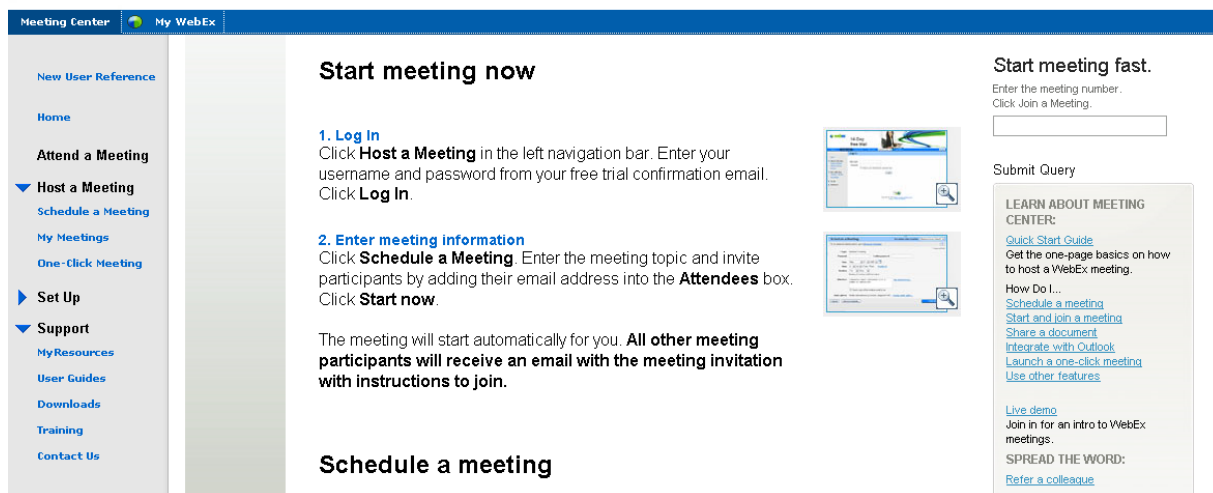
Meeting Center | My WebEx

New User Reference

Home

Attend a Meeting

Host a Meeting

Schedule a Meeting

My Meetings

One-Click Meeting

Set Up

Support

MyResources

User Guides

Downloads

Training

Contact Us

Start meeting now

1. Log In
Click **Host a Meeting** in the left navigation bar. Enter your username and password from your free trial confirmation email. Click **Log In**.

2. Enter meeting information
Click **Schedule a Meeting**. Enter the meeting topic and invite participants by adding their email address into the **Attendees** box. Click **Start now**.

The meeting will start automatically for you. **All other meeting participants will receive an email with the meeting invitation with instructions to join.**

Schedule a meeting

Start meeting fast.
Enter the meeting number.
Click Join a Meeting.

Submit Query

LEARN ABOUT MEETING CENTER:
Quick Start Guide
Get the one-page basics on how to host a WebEx meeting.
How Do I...
Schedule a meeting
Start and join a meeting
Share a document
Integrate with Outlook
Launch a one-click meeting
Use other features

Live demo
Join in for an intro to WebEx meetings.
SPREAD THE WORD:
Refer a colleague